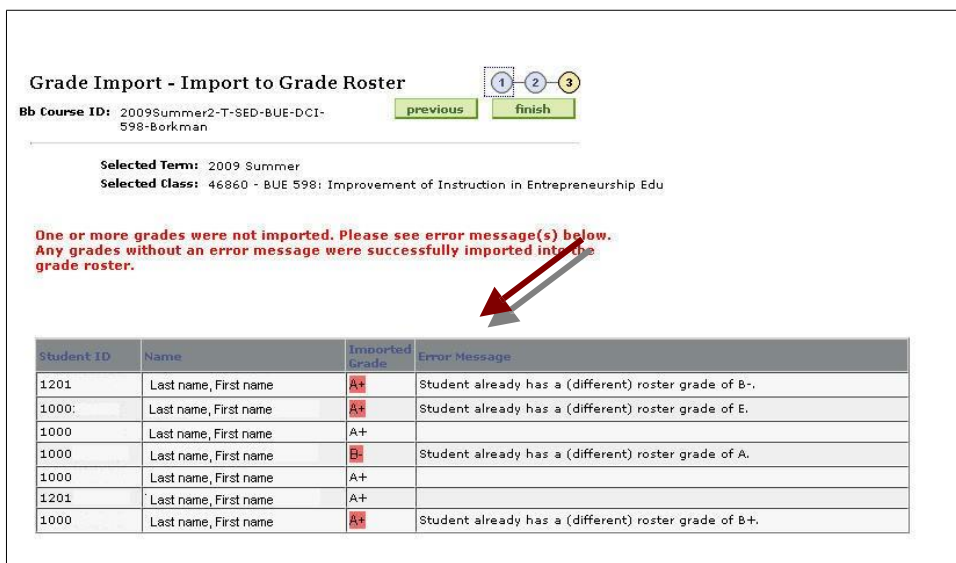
Grade Import - Import to Grade Roster

1 2 3

Bb Course ID: 2009Summer2-T-SED-BUE-DCI-598-Borkman

previous finish

Selected Term: 2009 Summer
Selected Class: 46860 - BUE 598: Improvement of Instruction in Entrepreneurship Edu

One or more grades were not imported. Please see error message(s) below. Any grades without an error message were successfully imported into the grade roster.

| Student ID | Name | Imported Grade | Error Message |
|---|---|---|---|
| 1201 | Last name, First name | A+ | Student already has a (different) roster grade of B-. |
| 1000: | Last name, First name | A+ | Student already has a (different) roster grade of E. |
| 1000 | Last name, First name | A+ | |
| 1000 | Last name, First name | B- | Student already has a (different) roster grade of A. |
| 1000 | Last name, First name | A+ | |
| 1201 | Last name, First name | A+ | |
| 1000 | Last name, First name | A+ | Student already has a (different) roster grade of B+. |